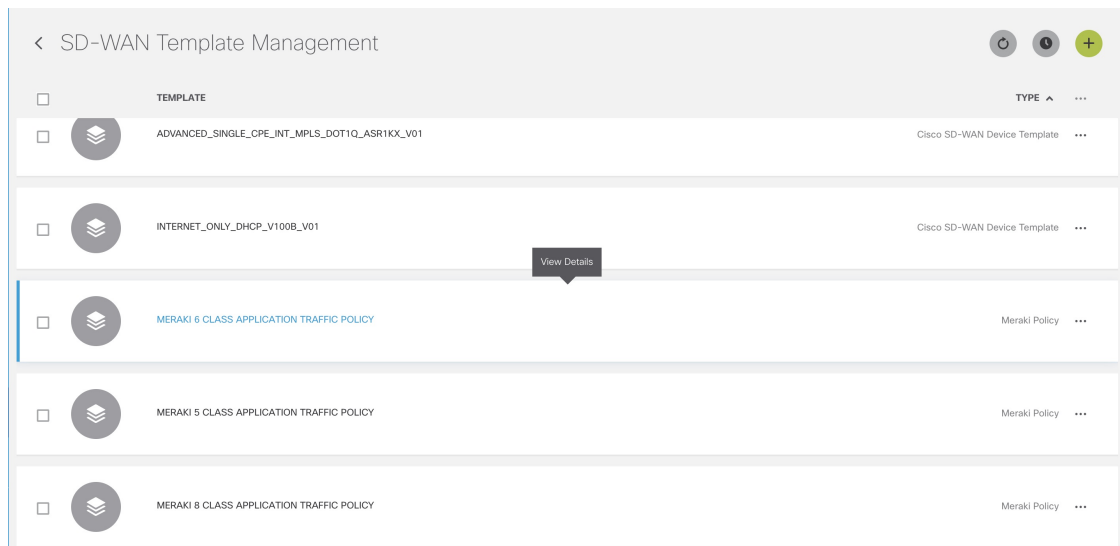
< SD-WAN Template Management

+

TEMPLATE

TYPE ^ ···

ADVANCED_SINGLE_CPE_INT_MPLS_DOT1Q_ASR1KX_V01

Cisco SD-WAN Device Template ···

INTERNET_ONLY_DHCP_V100B_V01

Cisco SD-WAN Device Template ···

View Details

MERAKI 6 CLASS APPLICATION TRAFFIC POLICY

Meraki Policy ···

MERAKI 5 CLASS APPLICATION TRAFFIC POLICY

Meraki Policy ···

MERAKI 8 CLASS APPLICATION TRAFFIC POLICY

Meraki Policy ···